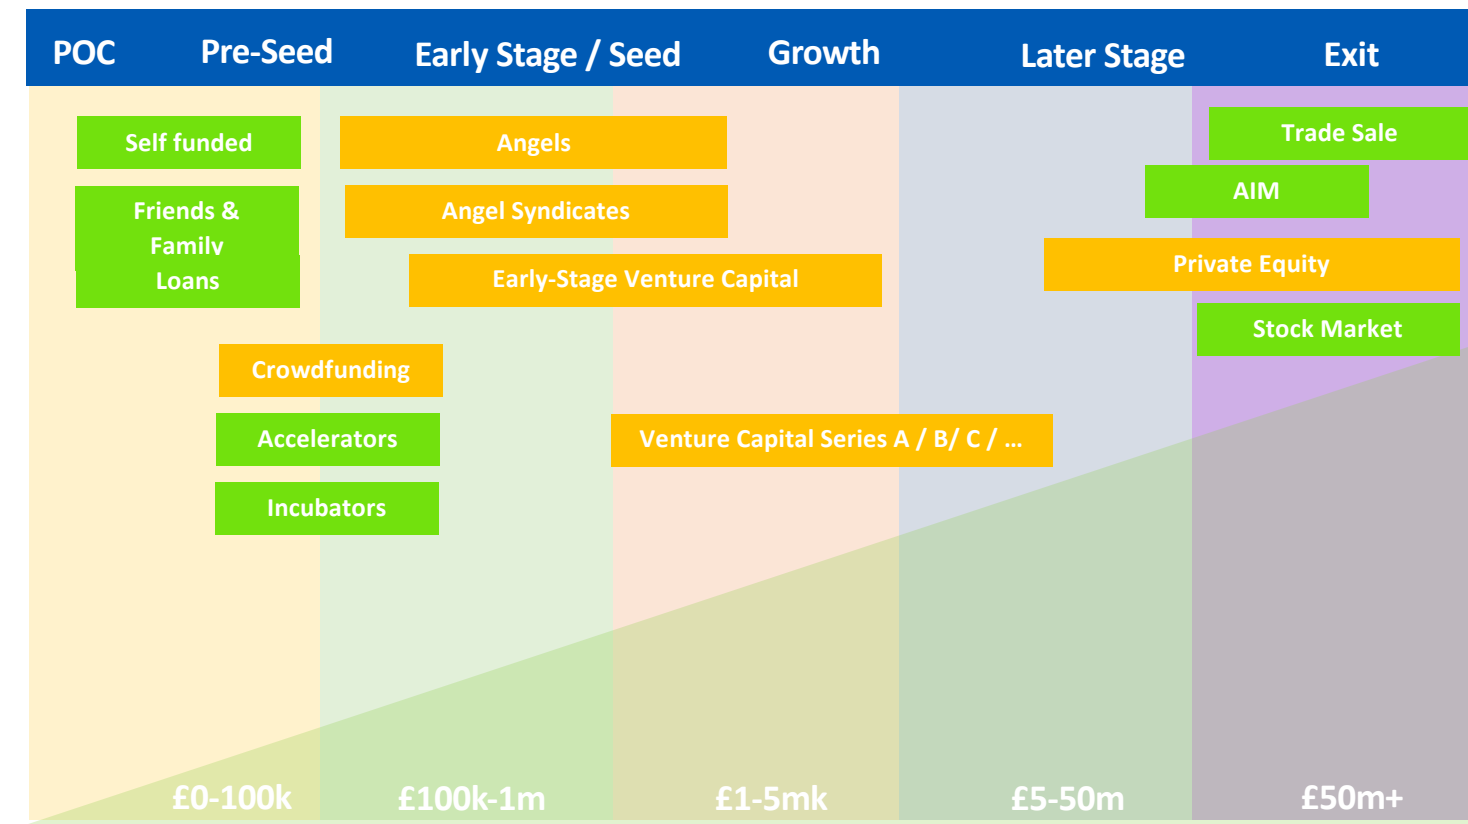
POC Pre-Seed Early Stage / Seed Growth Later Stage Exit

Self funded

Friends & Family Loans

Angels

Angel Syndicates

Early-Stage Venture Capital

Crowdfunding

Accelerators

Incubators

Venture Capital Series A / B/ C / ...

Trade Sale

AIM

Private Equity

Stock Market

£0-100k £100k-1m £1-5mk £5-50m £50m+